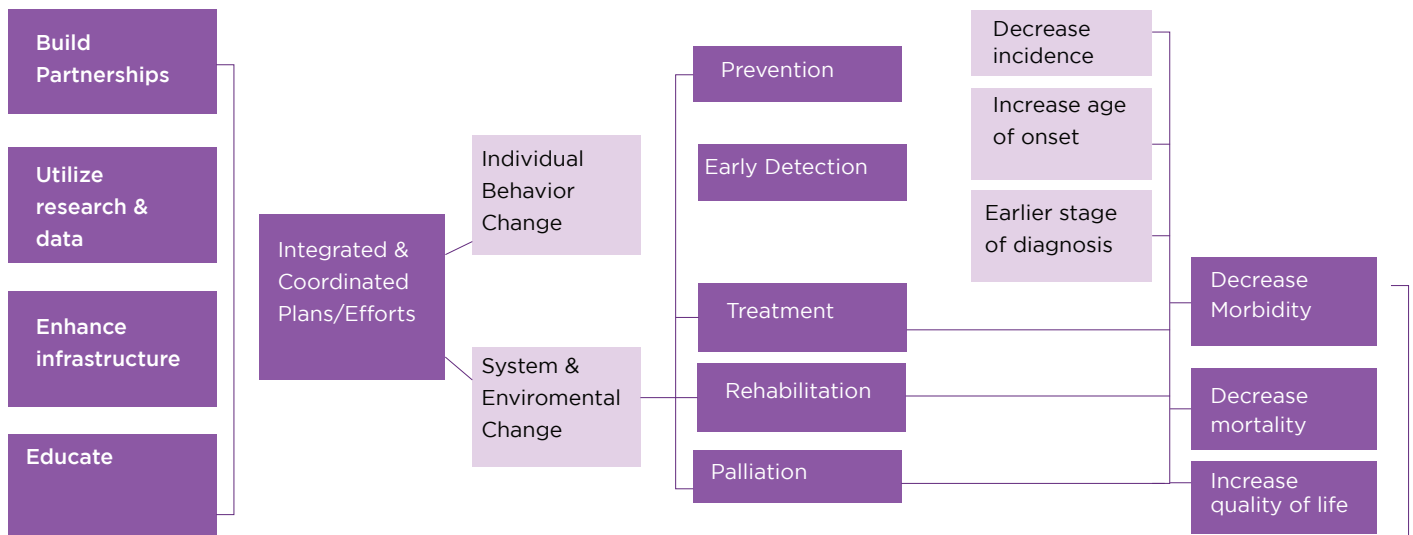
Build Partnerships

Utilize research & data

Enhance infrastructure

Educate

Integrated & Coordinated Plans/Efforts

Individual Behavior Change

System & Enviromental Change

Prevention

Early Detection

Treatment

Rehabilitation

Palliation

Decrease incidence

Increase age of onset

Earlier stage of diagnosis

Decrease Morbidity

Decrease mortality

Increase quality of life